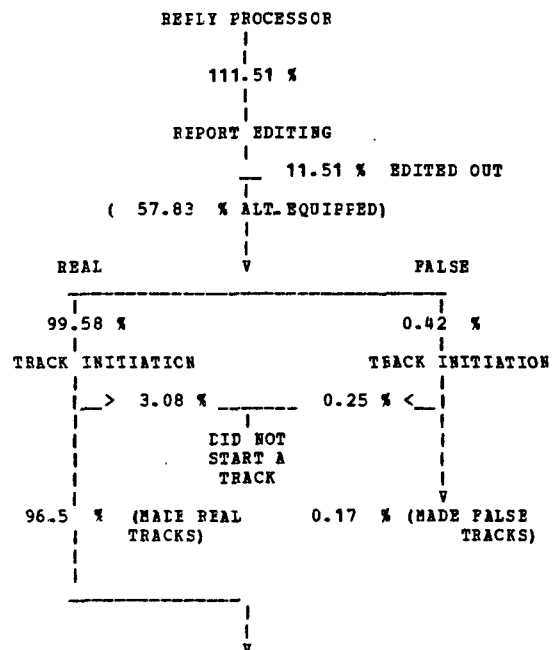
REPLY PROCESSOR

111.51 %

REPORT EDITING

11.51 % EDITED OUT

( 57.83 % ALT. EQUIPPED)

REAL

FALSE

99.58 %

0.42 %

TRACK INITIATION

TRACK INITIATION

> 3.08 %

0.25 % <

DID NOT START A TRACK

96.5 % (MADE REAL TRACKS)

0.17 % (MADE FALSE TRACKS)

V